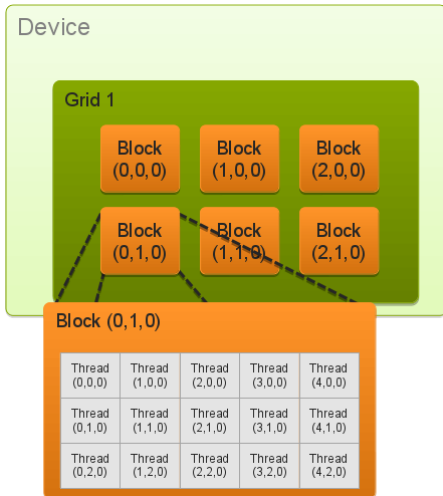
Device

Grid 1

Block (0,0,0)

Block (1,0,0)

Block (2,0,0)

Block (0,1,0)

Block (1,1,0)

Block (2,1,0)

Block (0,1,0)

| Thread (0,0,0) | Thread (1,0,0) | Thread (2,0,0) | Thread (3,0,0) | Thread (4,0,0) |
|---|---|---|---|---|
| Thread (0,1,0) | Thread (1,1,0) | Thread (2,1,0) | Thread (3,1,0) | Thread (4,1,0) |
| Thread (0,2,0) | Thread (1,2,0) | Thread (2,2,0) | Thread (3,2,0) | Thread (4,2,0) |